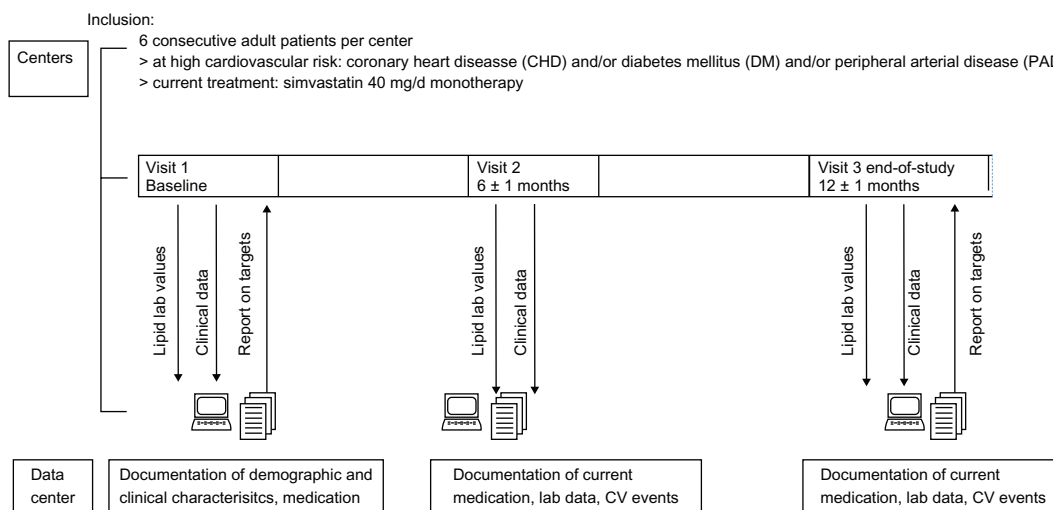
Inclusion:

Centers

6 consecutive adult patients per center
> at high cardiovascular risk: coronary heart disease (CHD) and/or diabetes mellitus (DM) and/or peripheral arterial disease (PA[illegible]
> current treatment: simvastatin 40 mg/d monotherapy

Visit 1
Baseline

Visit 2
6 ± 1 months

Visit 3 end-of-study
12 ± 1 months

Lipid lab values

Clinical data

Report on targets

Lipid lab values

Clinical data

Lipid lab values

Clinical data

Report on targets

Data center

Documentation of demographic and clinical charactersitcs, medication

Documentation of current medication, lab data, CV events

Documentation of current medication, lab data, CV events